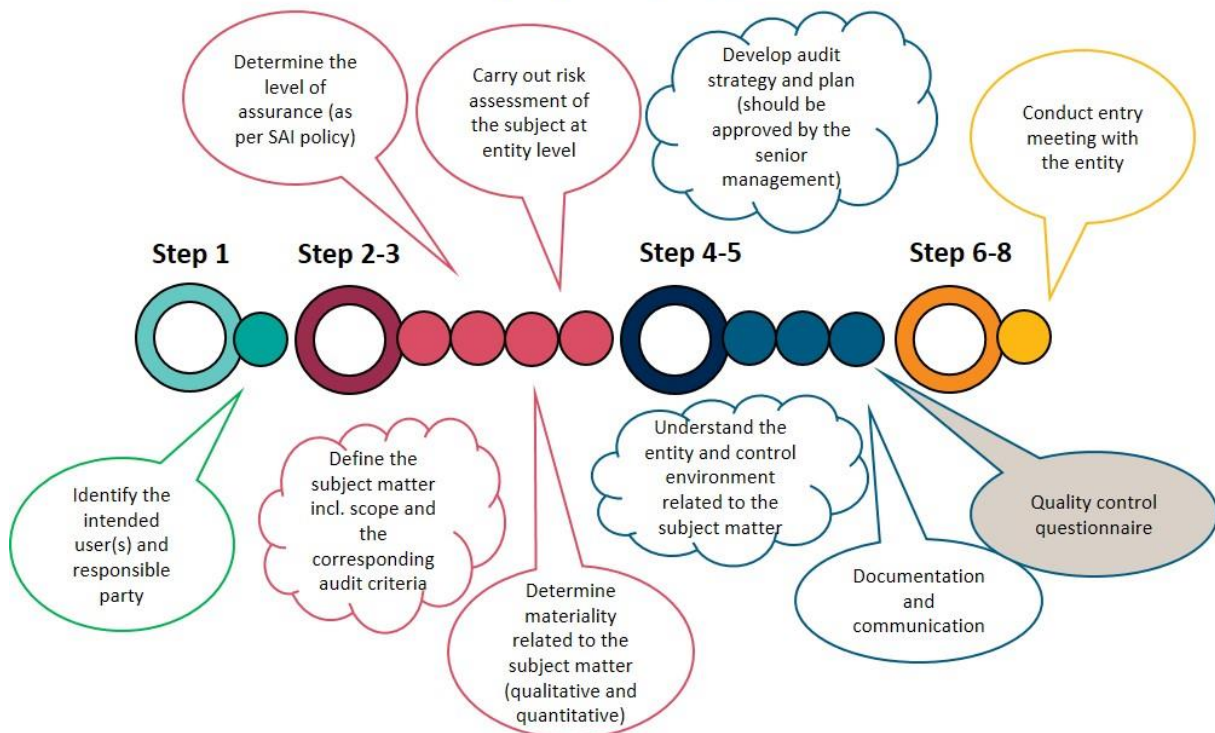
Determine the level of assurance (as per SAI policy)

Carry out risk assessment of the subject at entity level

Develop audit strategy and plan (should be approved by the senior management)

Conduct entry meeting with the entity

Step 1

Step 2-3

Step 4-5

Step 6-8

Identify the intended user(s) and responsible party

Define the subject matter incl. scope and the corresponding audit criteria

Determine materiality related to the subject matter (qualitative and quantitative)

Understand the entity and control environment related to the subject matter

Documentation and communication

Quality control questionnaire